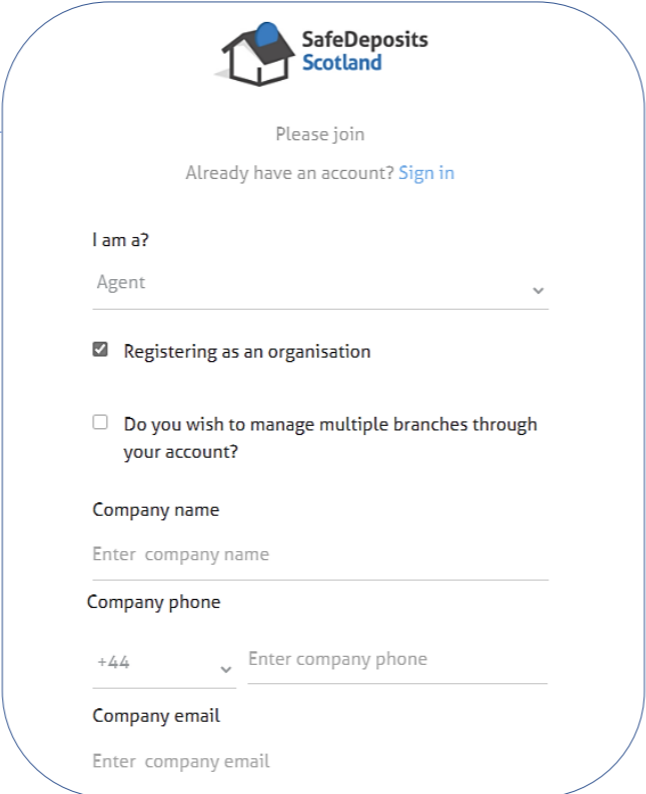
SafeDeposits
Scotland

Please join

Already have an account? Sign in

I am a?

Agent

Registering as an organisation

Do you wish to manage multiple branches through your account?

Company name

Enter company name

Company phone

+44

Enter company phone

Company email

Enter company email